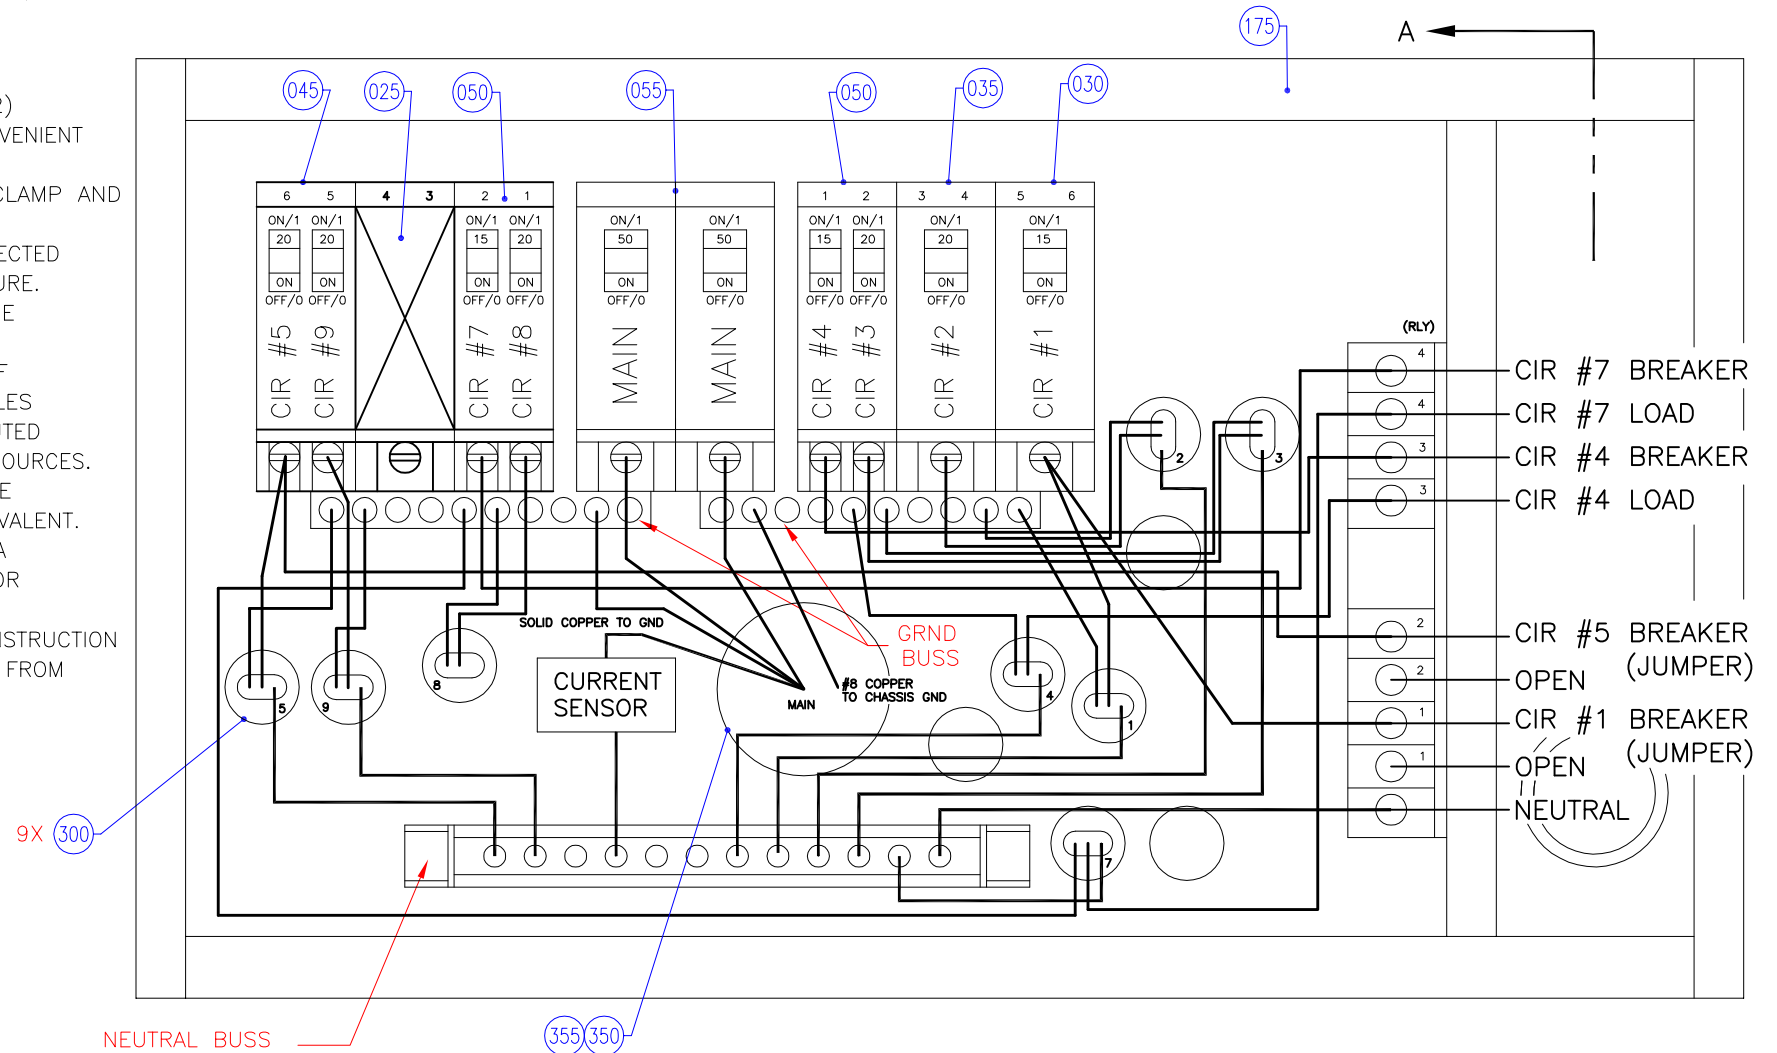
2)
VENIENT

CLAMP AND

ECTED
URE.
E

F
LES
TED
OURCES.
E
VALENT.
A
OR

ISTRUCTION
FROM

175
A

045 025 050 055 050 035 030

6 5 4 3 2 1
ON/1 ON/1 ON/1 ON/1
20 20 15 20
ON ON ON ON
OFF/0 OFF/0 OFF/0 OFF/0
CIR #5 CIR #9 CIR #7 CIR #8

ON/1 ON/1
50 50
ON ON
OFF/0 OFF/0
MAIN MAIN

1 2 3 4 5 6
ON/1 ON/1 ON/1 ON/1
15 20 20 15
ON ON ON ON
OFF/0 OFF/0 OFF/0 OFF/0
CIR #4 CIR #3 CIR #2 CIR #1

(RLY)
4
4
3
3
2
2
1
1

CIR #7 BREAKER
CIR #7 LOAD
CIR #4 BREAKER
CIR #4 LOAD
CIR #5 BREAKER
OPEN (JUMPER)
CIR #1 BREAKER
OPEN (JUMPER)
NEUTRAL

2
3

GRND
BUSS

SOLID COPPER TO GND
CURRENT
SENSOR
MAIN
#8 COPPER
TO CHASSIS GND

8
5
9
4
1
7

9X 300

NEUTRAL BUSS

355 350